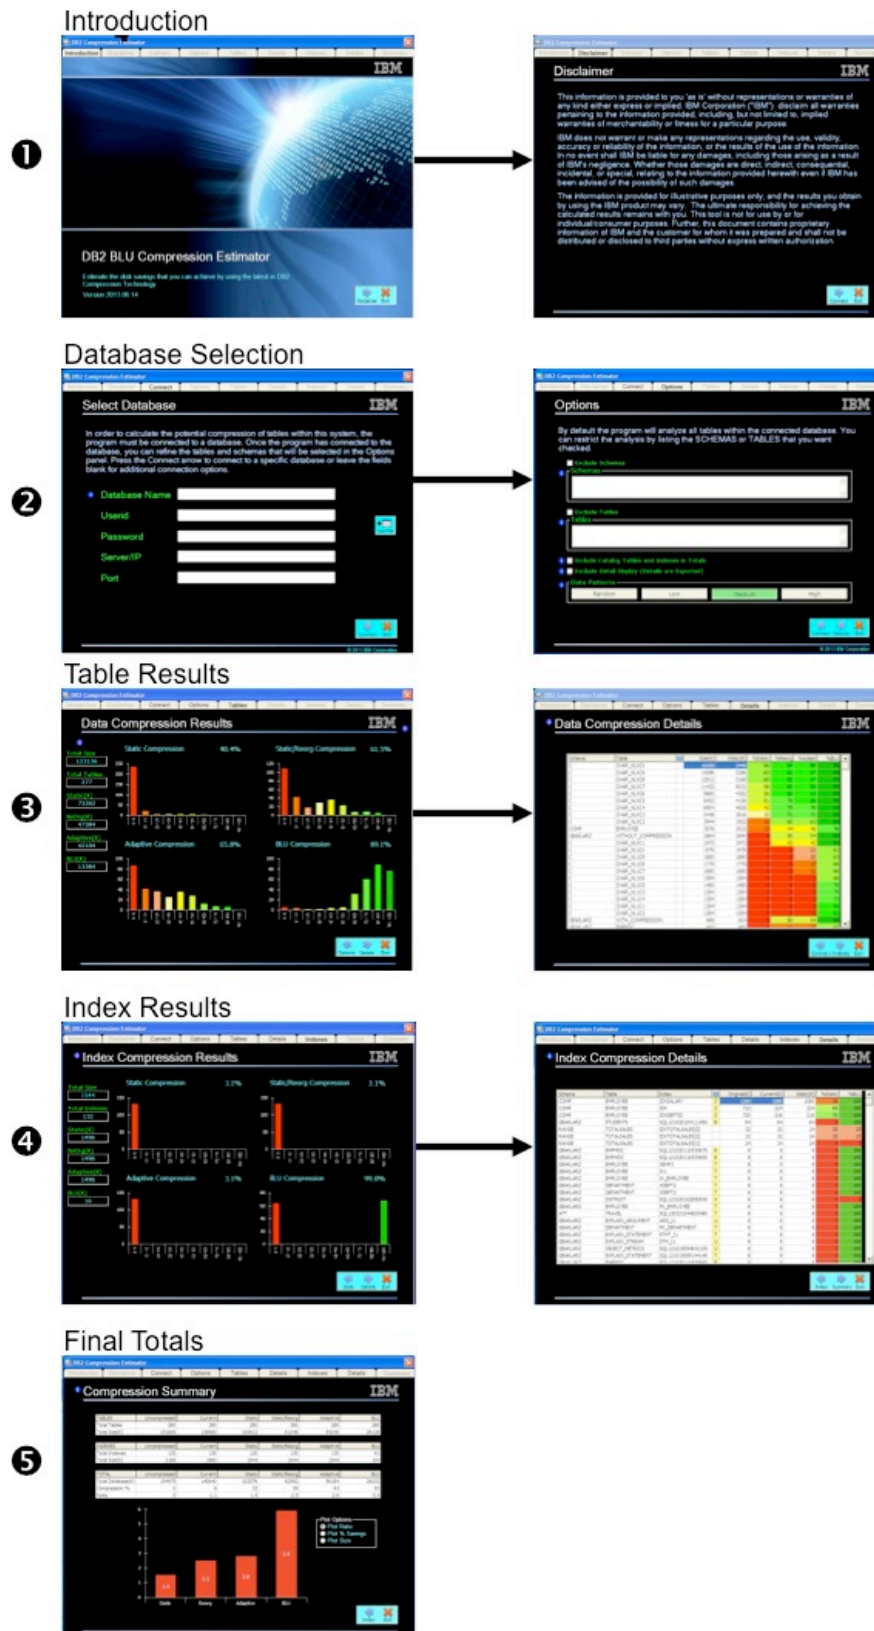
Introduction

❶

DB2 Compression Estimator

IBM

DB2 BLU Compression Estimator

Estimate the disk savings that you can achieve by using the latest in DB2 Compression Technology

Version 2013-06-14

Disclaimer

IBM

This information is provided to you 'as is' without representations or warranties of any kind either express or implied. IBM Corporation ("IBM") disclaim all warranties pertaining to the information provided, including, but not limited to, implied warranties of merchantability or fitness for a particular purpose.

IBM does not warrant or make any representations regarding the use, validity, accuracy or reliability of the information, or the results of the use of the information. In no event shall IBM be liable for any damages, including those arising as a result of IBM's negligence. Whether those damages are direct, indirect, consequential, incidental, or special, relating to the information provided herewith even if IBM has been advised of the possibility of such damages.

The information is provided for illustrative purposes only, and the results you obtain by using the IBM product may vary. The ultimate responsibility for achieving the calculated results remains with you. This tool is not for use by or for individual/consumer purposes. Further, this document contains proprietary information of IBM and the customer for whom it was prepared and shall not be distributed or disclosed to third parties without express written authorization.

Database Selection

❷

Select Database

IBM

In order to calculate the potential compression of tables within this system, the program must be connected to a database. Once the program has connected to the database, you can refine the tables and schemas that will be selected in the Options panel. Press the Connect arrow to connect to a specific database or leave the fields blank for additional connection options.

Database Name
Userid
Password
Server/IP
Port

Options

IBM

By default the program will analyze all tables within the connected database. You can restrict the analysis by listing the SCHEMAS or TABLES that you want checked.

Exclude Schemas
Schemas
Exclude Tables
Tables
Include Catalog Tables and Indexes in Totals
Exclude Detail Display (Details are Exported)
Data Patterns
Random
Low
Medium
High

Table Results

❸

Data Compression Results

IBM

Static Compression 40.4%
Static/Reorg Compression 61.5%
Adaptive Compression 65.8%
BLU Compression 89.1%

Data Compression Details

IBM

Index Results

❹

Index Compression Results

IBM

Static Compression 3.1%
Static/Reorg Compression 3.1%
Adaptive Compression 3.1%
BLU Compression 99.0%

Index Compression Details

IBM

Final Totals

❺

Compression Summary

IBM

Static
Reorg
Adaptive
BLU